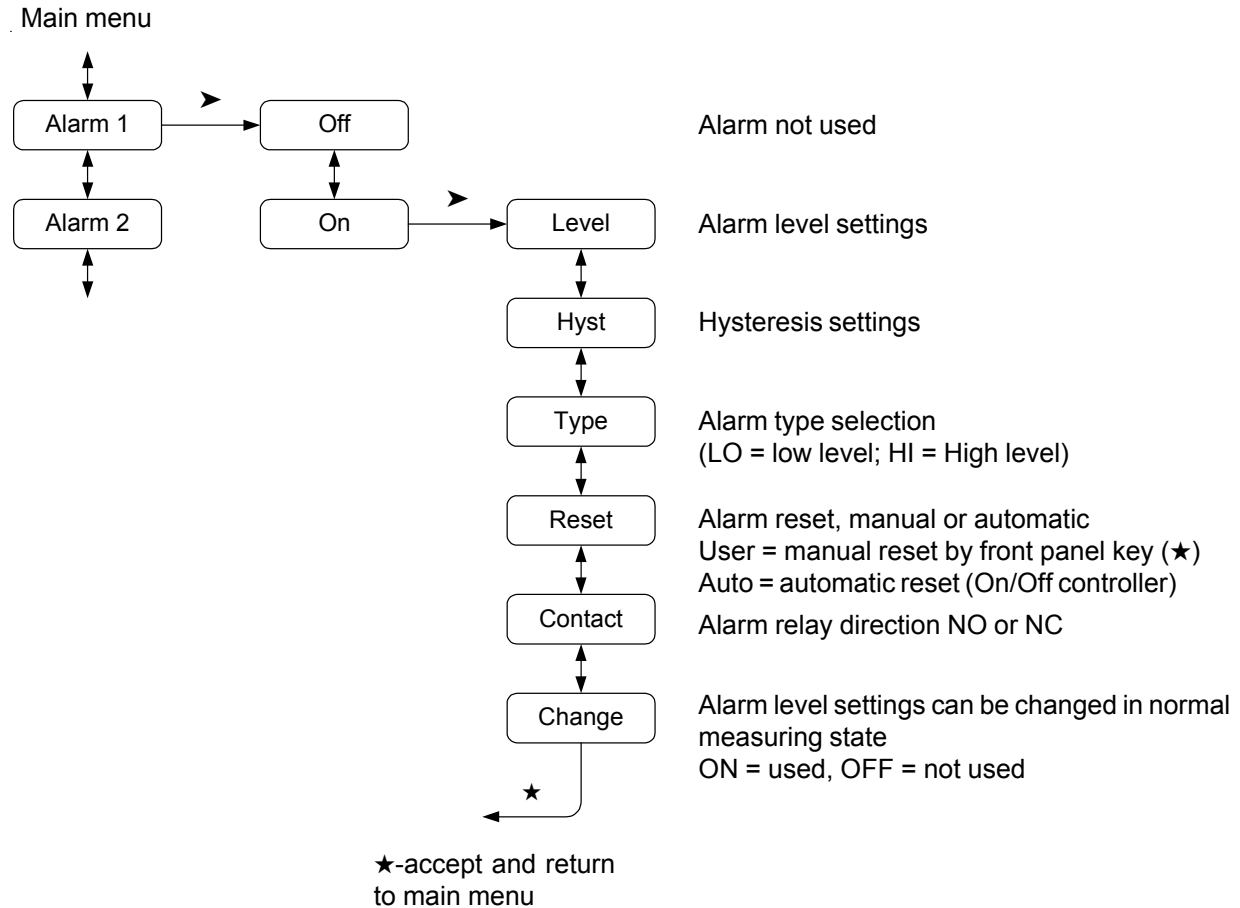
Main menu

Alarm 1

Alarm 2

➤

Off

On

➤

Level

Hyst

Type

Reset

Contact

Change

★

Alarm not used

Alarm level settings

Hysteresis settings

Alarm type selection
(LO = low level; HI = High level)

Alarm reset, manual or automatic
User = manual reset by front panel key (★)
Auto = automatic reset (On/Off controller)

Alarm relay direction NO or NC

Alarm level settings can be changed in normal measuring state
ON = used, OFF = not used

★-accept and return to main menu